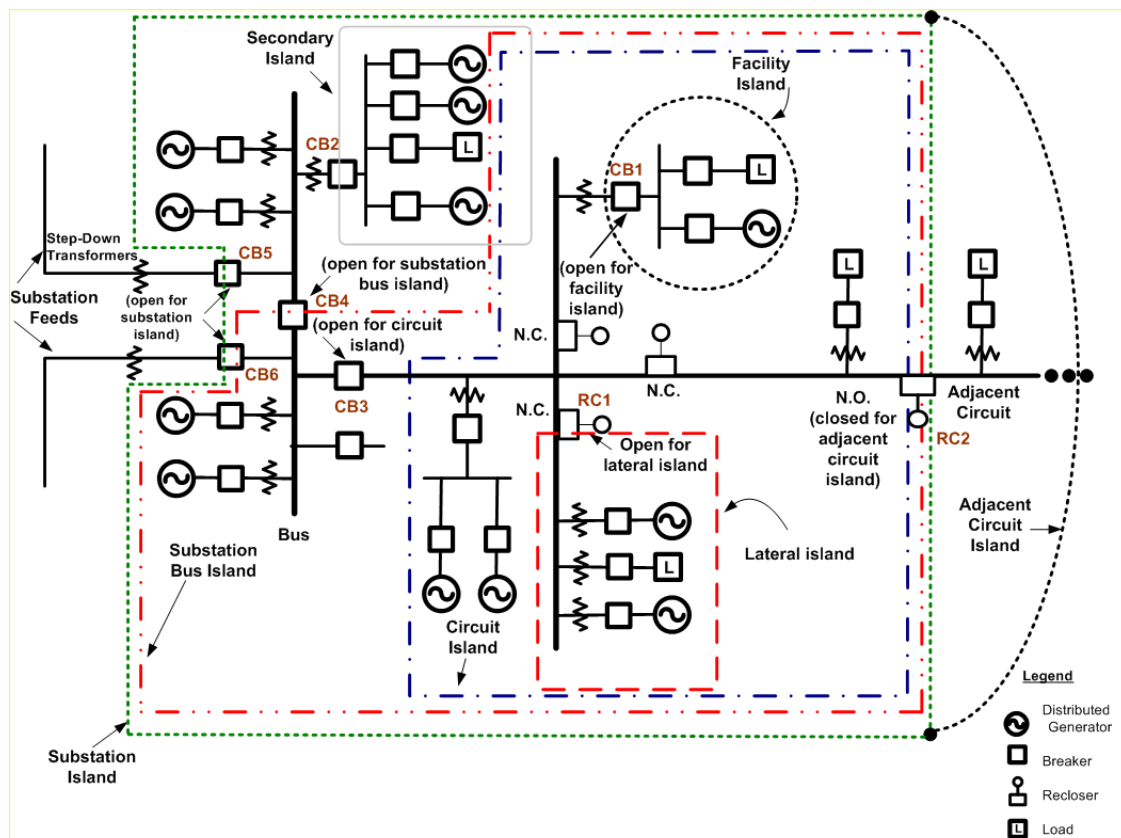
Secondary Island

Facility Island

CB2

CB1

L

L

Step-Down Transformers

CB5

(open for substation bus island)

(open for facility island)

L

L

Substation Feeds

(open for substation island)

CB4

(open for circuit island)

N.C.

N.C.

CB6

CB3

N.C.

RC1

N.O. (closed for adjacent circuit island)

Adjacent Circuit

RC2

Open for lateral island

L

Bus

Lateral island

Adjacent Circuit Island

Substation Bus Island

Circuit Island

Substation Island

Legend

Distributed Generator

Breaker

Recloser

L

Load